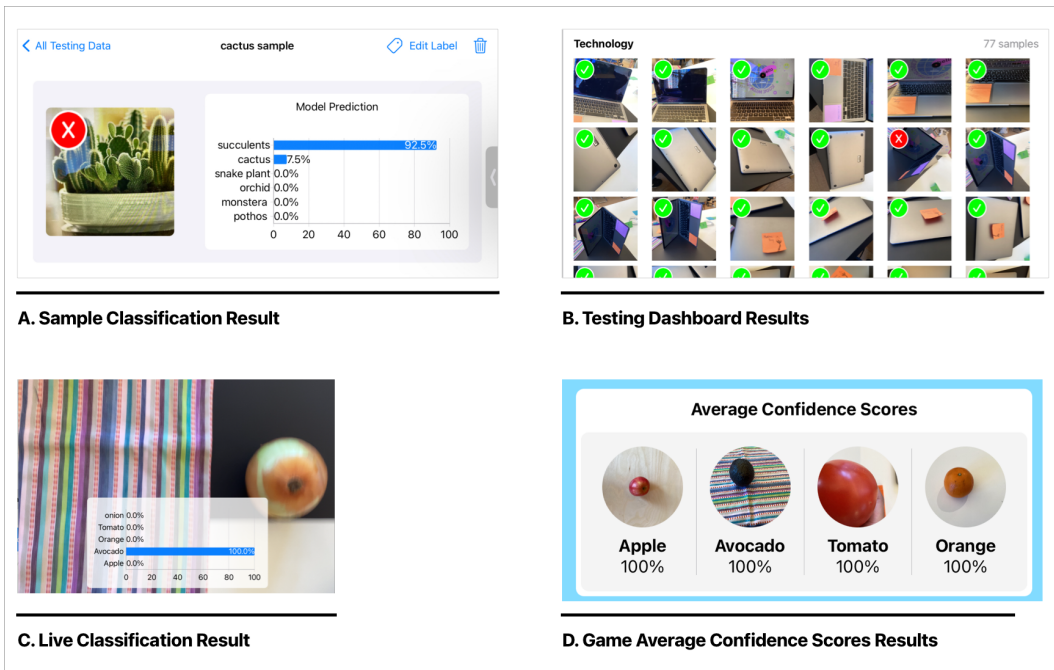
< All Testing Data

cactus sample

Edit Label

Model Prediction

| | |
|---|---|
| succulents | 92.5% |
| cactus | 7.5% |
| snake plant | 0.0% |
| orchid | 0.0% |
| monstera | 0.0% |
| pothos | 0.0% |

0 20 40 60 80 100

A. Sample Classification Result

Technology

77 samples

B. Testing Dashboard Results

| | |
|---|---|
| onion | 0.0% |
| Tomato | 0.0% |
| Orange | 0.0% |
| Avocado | 100.0% |
| Apple | 0.0% |

0 20 40 60 80 100

C. Live Classification Result

Average Confidence Scores

Apple 100%

Avocado 100%

Tomato 100%

Orange 100%

D. Game Average Confidence Scores Results